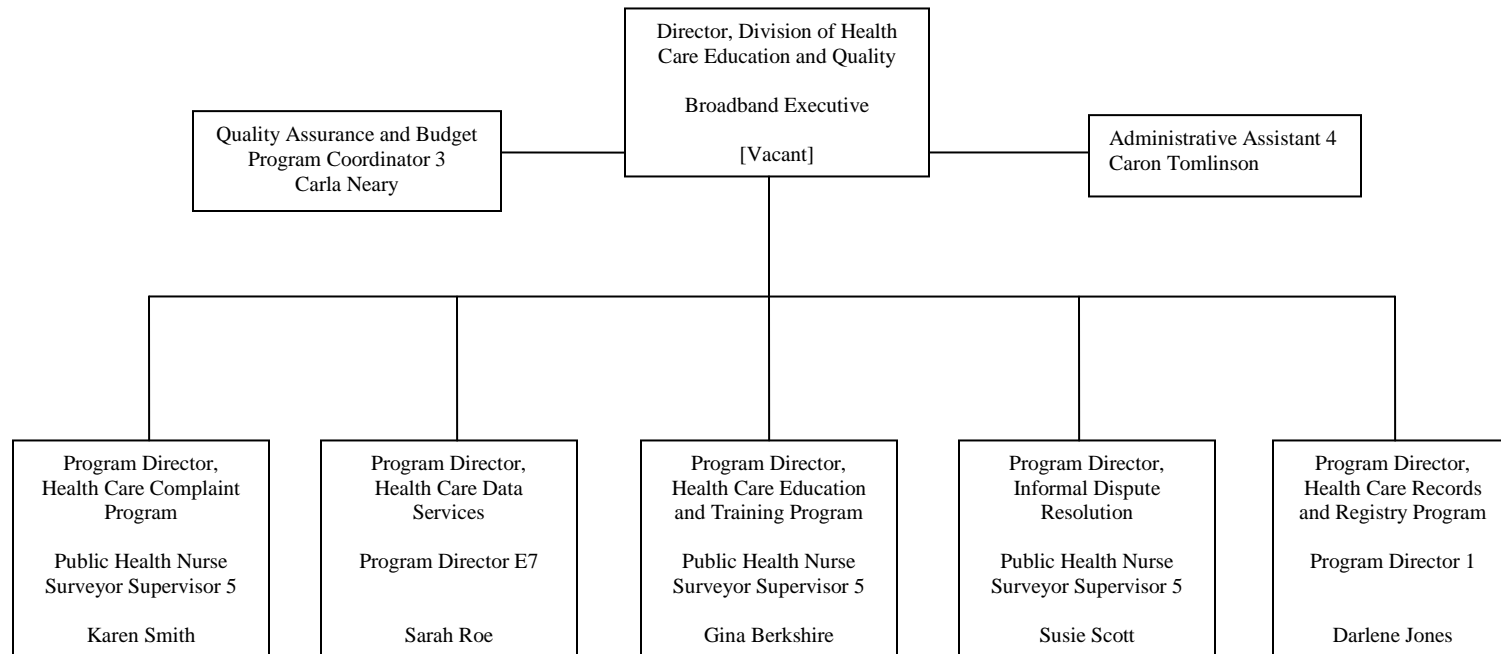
Director, Division of Health Care Education and Quality

Broadband Executive

[Vacant]

Quality Assurance and Budget Program Coordinator 3
Carla Neary

Administrative Assistant 4
Caron Tomlinson

Program Director, Health Care Complaint Program

Public Health Nurse Surveyor Supervisor 5

Karen Smith

Program Director, Health Care Data Services

Program Director E7

Sarah Roe

Program Director, Health Care Education and Training Program

Public Health Nurse Surveyor Supervisor 5

Gina Berkshire

Program Director, Informal Dispute Resolution

Public Health Nurse Surveyor Supervisor 5

Susie Scott

Program Director, Health Care Records and Registry Program

Program Director 1

Darlene Jones